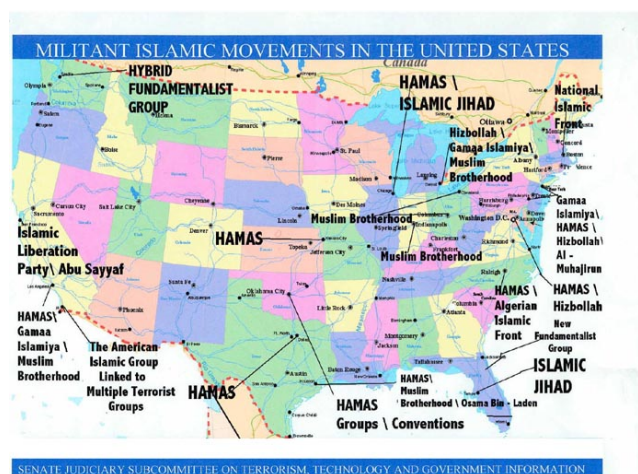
MILITANT ISLAMIC MOVEMENTS IN THE UNITED STATES

Canada

Olympia

Salem

Helena

Boise

Bismarck

Pierre

St. Paul

Madison

Lansing

Ottawa

Montpelier

Concord

Boston

Albany

Hartford

Providence

Cheyenne

Des Moines

Lincoln

Springfield

Indianapolis

Columbus

Harrisburg

Trenton

Dover

Washington D.C.

Annapolis

Carson City

Sacramento

Salt Lake City

Denver

Topeka

Jefferson City

Charleston

Frankfort

Richmond

Raleigh

Nashville

Columbia

Atlanta

Montgomery

Jackson

Little Rock

Oklahoma City

Santa Fe

Phoenix

Los Angeles

Austin

Baton Rouge

Tallahassee

HYBRID FUNDAMENTALIST GROUP

HAMAS \ ISLAMIC JIHAD

National Islamic Front

Hizbollah \ Gamaa Islamiya \ Muslim Brotherhood

Muslim Brotherhood

Gamaa Islamiya \ HAMAS \ Hizbollah \ Al - Muhajirun

Islamic Liberation Party \ Abu Sayyaf

HAMAS

Muslim Brotherhood

HAMAS \ Gamaa Islamiya \ Muslim Brotherhood

The American Islamic Group Linked to Multiple Terrorist Groups

HAMAS

HAMAS \ Algerian Islamic Front

HAMAS \ Hizbollah

New Fundamentalist Group

ISLAMIC JIHAD

HAMAS \ Muslim Brotherhood \ Osama Bin - Laden

HAMAS Groups \ Conventions

SENATE JUDICIARY SUBCOMMITTEE ON TERRORISM, TECHNOLOGY AND GOVERNMENT INFORMATION